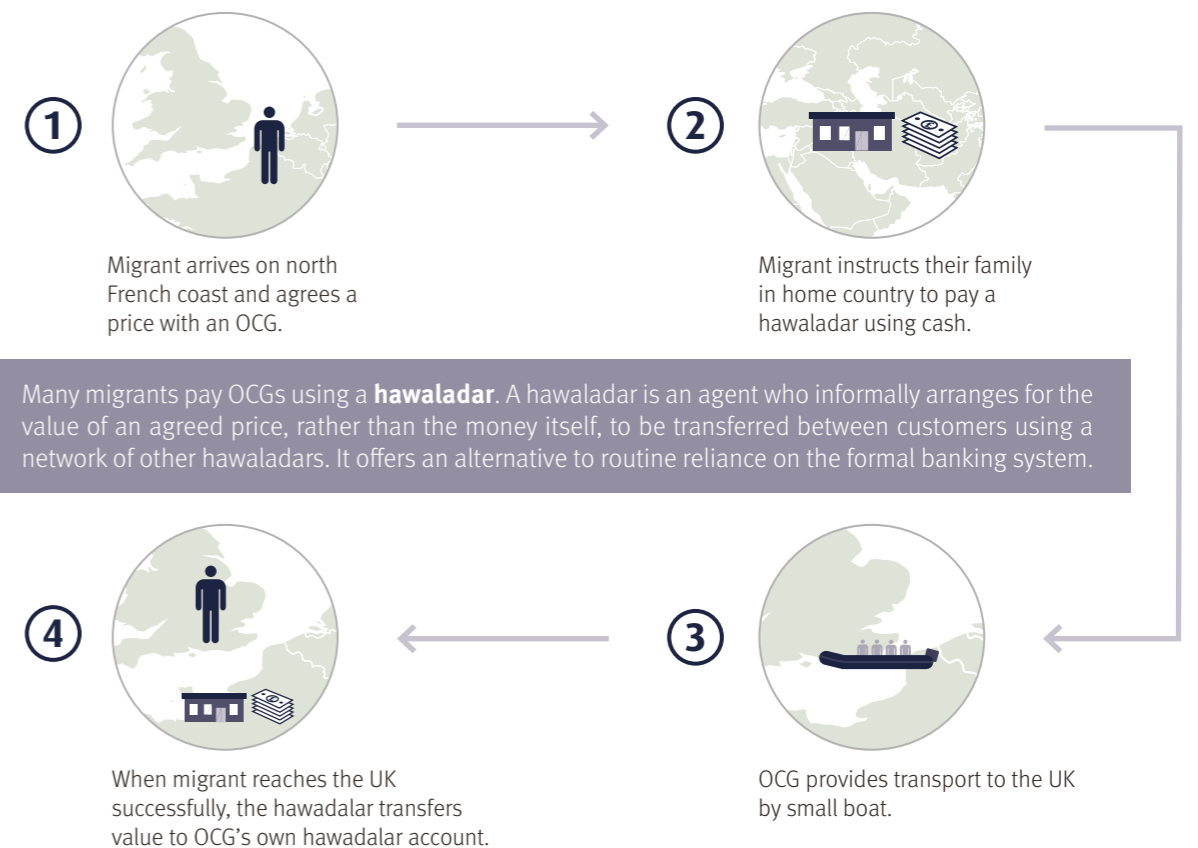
1

Migrant arrives on north French coast and agrees a price with an OCG.

2

Migrant instructs their family in home country to pay a hawaladar using cash.

Many migrants pay OCGs using a **hawaladar**. A hawaladar is an agent who informally arranges for the value of an agreed price, rather than the money itself, to be transferred between customers using a network of other hawaladars. It offers an alternative to routine reliance on the formal banking system.

4

When migrant reaches the UK successfully, the hawadalar transfers value to OCG's own hawadalar account.

3

OCG provides transport to the UK by small boat.